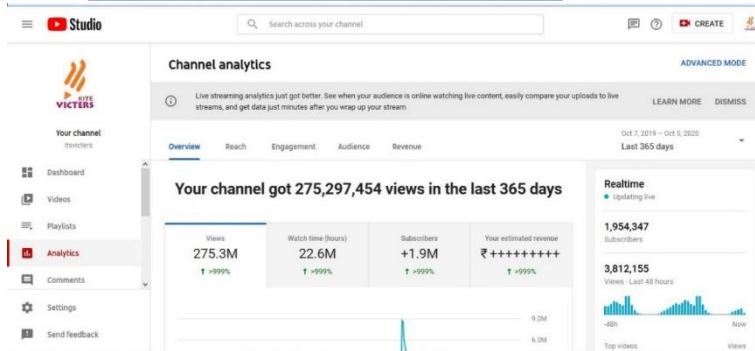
Studio

Search across your channel

CREATE

KITE VICTERS

Your channel
itsvicters

Dashboard
Videos
Playlists
Analytics
Comments
Settings
Send feedback

Channel analytics

ADVANCED MODE

Live streaming analytics just got better. See when your audience is online watching live content, easily compare your uploads to live streams, and get data just minutes after you wrap up your stream

LEARN MORE DISMISS

Overview Reach Engagement Audience Revenue

Oct 7, 2019 – Oct 5, 2020
Last 365 days

Your channel got 275,297,454 views in the last 365 days

| Views | Watch time (hours) | Subscribers | Your estimated revenue |
|---|---|---|---|
| 275.3M | 22.6M | +1.9M | ₹+++++++++ |
| ↑ >999% | ↑ >999% | ↑ >999% | ↑ >999% |

9.0M
6.0M

Realtime
• Updating live

1,954,347
Subscribers

3,812,155
Views · Last 48 hours

-48h
Now

Top videos
Views